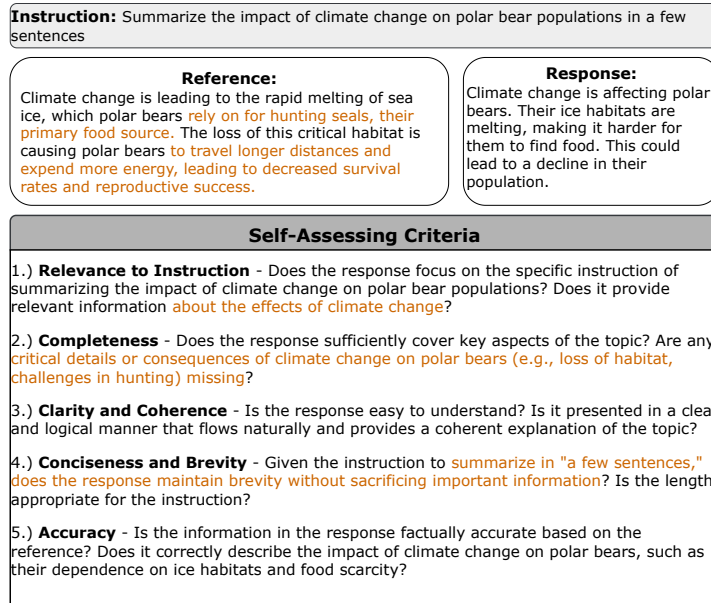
**Instruction:** Summarize the impact of climate change on polar bear populations in a few sentences

**Reference:**
Climate change is leading to the rapid melting of sea ice, which polar bears rely on for hunting seals, their primary food source. The loss of this critical habitat is causing polar bears to travel longer distances and expend more energy, leading to decreased survival rates and reproductive success.

**Response:**
Climate change is affecting polar bears. Their ice habitats are melting, making it harder for them to find food. This could lead to a decline in their population.

**Self-Assessing Criteria**

1.) **Relevance to Instruction** - Does the response focus on the specific instruction of summarizing the impact of climate change on polar bear populations? Does it provide relevant information about the effects of climate change?

2.) **Completeness** - Does the response sufficiently cover key aspects of the topic? Are any critical details or consequences of climate change on polar bears (e.g., loss of habitat, challenges in hunting) missing?

3.) **Clarity and Coherence** - Is the response easy to understand? Is it presented in a clea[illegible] and logical manner that flows naturally and provides a coherent explanation of the topic?

4.) **Conciseness and Brevity** - Given the instruction to summarize in "a few sentences," does the response maintain brevity without sacrificing important information? Is the length appropriate for the instruction?

5.) **Accuracy** - Is the information in the response factually accurate based on the reference? Does it correctly describe the impact of climate change on polar bears, such as their dependence on ice habitats and food scarcity?